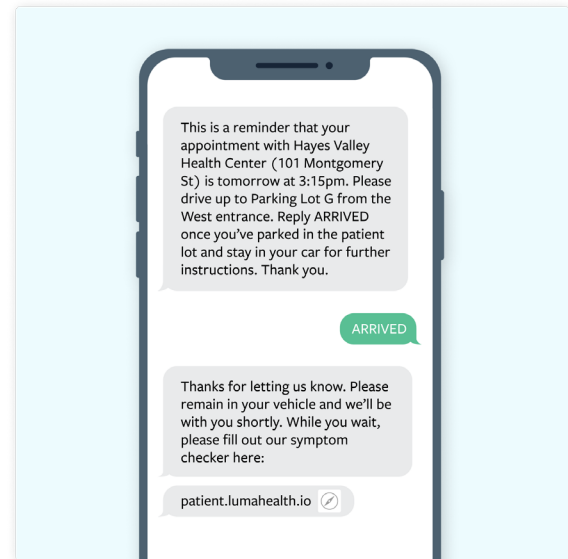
This is a reminder that your appointment with Hayes Valley Health Center (101 Montgomery St) is tomorrow at 3:15pm. Please drive up to Parking Lot G from the West entrance. Reply ARRIVED once you've parked in the patient lot and stay in your car for further instructions. Thank you.

ARRIVED

Thanks for letting us know. Please remain in your vehicle and we'll be with you shortly. While you wait, please fill out our symptom checker here:

patient.lumahealth.io